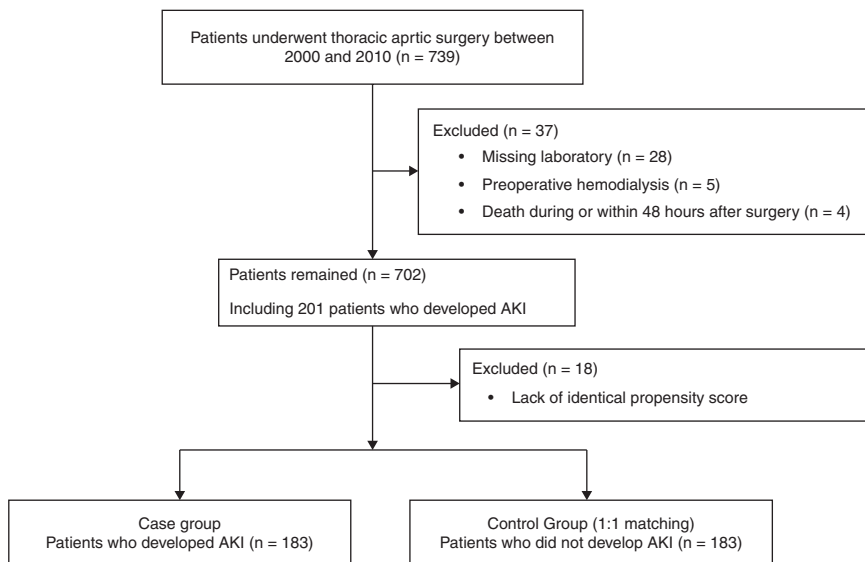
Patients underwent thoracic aprtic surgery between 2000 and 2010 (n = 739)

Excluded (n = 37)
• Missing laboratory (n = 28)
• Preoperative hemodialysis (n = 5)
• Death during or within 48 hours after surgery (n = 4)

Patients remained (n = 702)
Including 201 patients who developed AKI

Excluded (n = 18)
• Lack of identical propensity score

Case group
Patients who developed AKI (n = 183)

Control Group (1:1 matching)
Patients who did not develop AKI (n = 183)